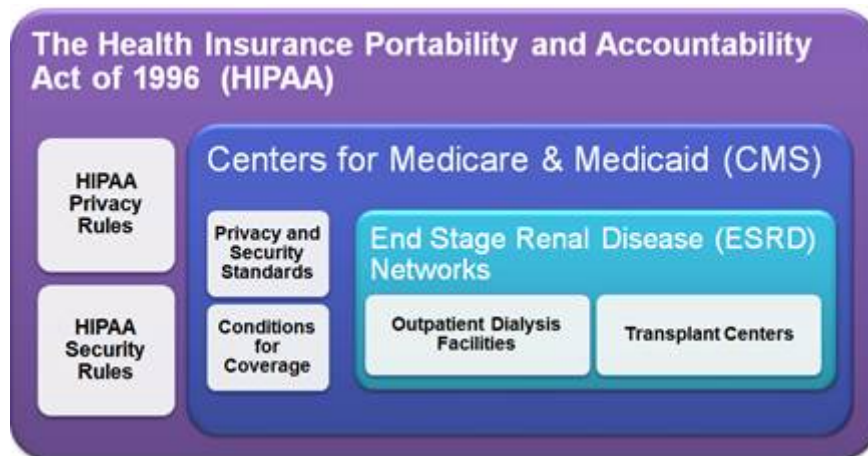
The Health Insurance Portability and Accountability Act of 1996 (HIPAA)

HIPAA Privacy Rules

HIPAA Security Rules

Centers for Medicare & Medicaid (CMS)

Privacy and Security Standards

Conditions for Coverage

End Stage Renal Disease (ESRD) Networks

Outpatient Dialysis Facilities

Transplant Centers